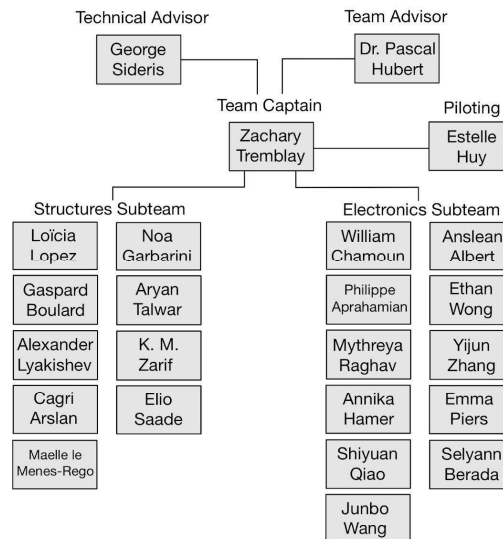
Technical Advisor

George Sideris

Team Advisor

Dr. Pascal Hubert

Team Captain

Zachary Tremblay

Piloting

Estelle Huy

Structures Subteam

Loïcia Lopez

Gaspard Boulard

Alexander Lyakishev

Cagri Arslan

Maelle le Menes-Rego

Noa Garbarini

Aryan Talwar

K. M. Zarif

Elio Saade

Electronics Subteam

William Chamoun

Philippe Aprahamian

Mythreya Raghav

Annika Hamer

Shiyuan Qiao

Junbo Wang

Anslean Albert

Ethan Wong

Yijun Zhang

Emma Piers

Selyann Berada